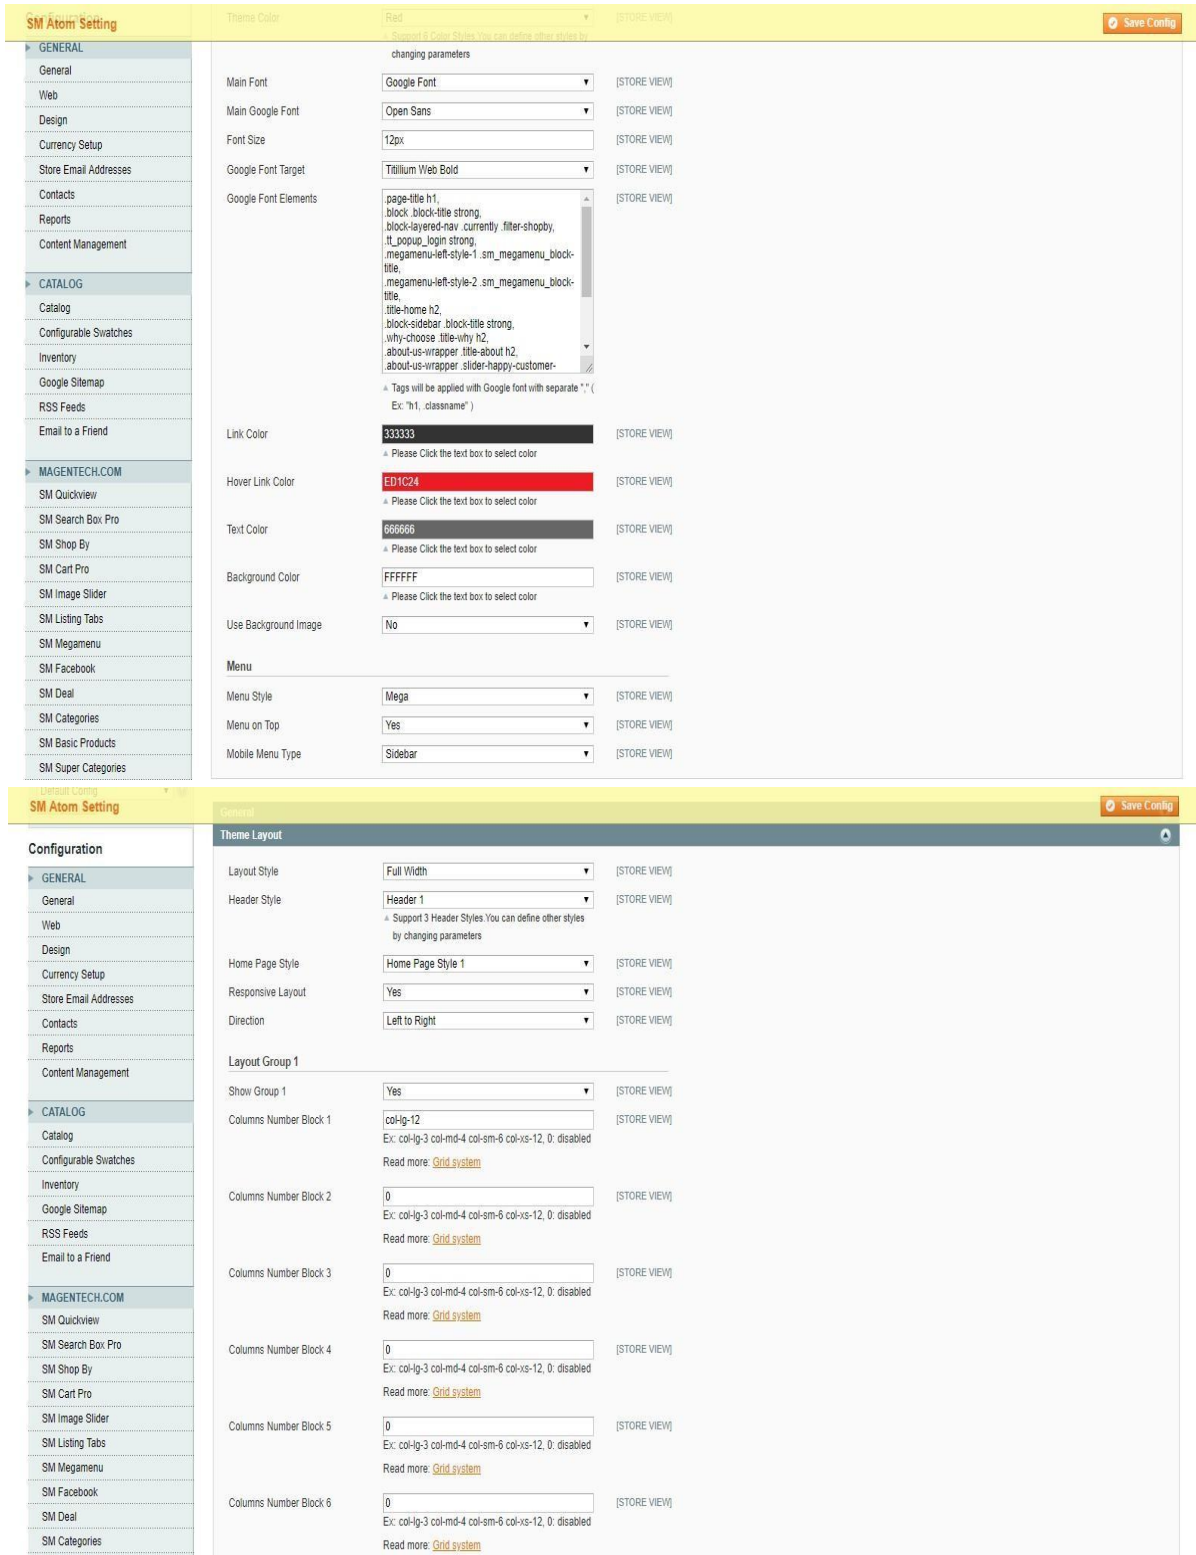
SM Atom Setting

Save Config

Theme Color | Red | [STORE VIEW]

Support 6 Color Styles.You can define other styles by changing parameters

GENERAL
General
Web
Design
Currency Setup
Store Email Addresses
Contacts
Reports
Content Management

CATALOG
Catalog
Configurable Swatches
Inventory
Google Sitemap
RSS Feeds
Email to a Friend

MAGENTECH.COM
SM Quickview
SM Search Box Pro
SM Shop By
SM Cart Pro
SM Image Slider
SM Listing Tabs
SM Megamenu
SM Facebook
SM Deal
SM Categories
SM Basic Products
SM Super Categories

Main Font | Google Font | [STORE VIEW]
Main Google Font | Open Sans | [STORE VIEW]
Font Size | 12px | [STORE VIEW]
Google Font Target | Titillium Web Bold | [STORE VIEW]
Google Font Elements | .page-title h1, .block .block-title strong, .block-layered-nav .currently .filter-shopby, .tt_popup_login strong, .megamenu-left-style-1 .sm_megamenu_block-title, .megamenu-left-style-2 .sm_megamenu_block-title, .title-home h2, .block-sidebar .block-title strong, .why-choose .title-why h2, .about-us-wrapper .title-about h2, .about-us-wrapper .slider-happy-customer- | [STORE VIEW]

Tags will be applied with Google font with separate "," ( Ex: "h1, .classname" )

Link Color | 333333 | [STORE VIEW]
Please Click the text box to select color
Hover Link Color | ED1C24 | [STORE VIEW]
Please Click the text box to select color
Text Color | 666666 | [STORE VIEW]
Please Click the text box to select color
Background Color | FFFFFF | [STORE VIEW]
Please Click the text box to select color
Use Background Image | No | [STORE VIEW]

Menu
Menu Style | Mega | [STORE VIEW]
Menu on Top | Yes | [STORE VIEW]
Mobile Menu Type | Sidebar | [STORE VIEW]

Default Config

SM Atom Setting

General

Save Config

Configuration

GENERAL
General
Web
Design
Currency Setup
Store Email Addresses
Contacts
Reports
Content Management

CATALOG
Catalog
Configurable Swatches
Inventory
Google Sitemap
RSS Feeds
Email to a Friend

MAGENTECH.COM
SM Quickview
SM Search Box Pro
SM Shop By
SM Cart Pro
SM Image Slider
SM Listing Tabs
SM Megamenu
SM Facebook
SM Deal
SM Categories

Theme Layout
Layout Style | Full Width | [STORE VIEW]
Header Style | Header 1 | [STORE VIEW]
Support 3 Header Styles.You can define other styles by changing parameters
Home Page Style | Home Page Style 1 | [STORE VIEW]
Responsive Layout | Yes | [STORE VIEW]
Direction | Left to Right | [STORE VIEW]

Layout Group 1
Show Group 1 | Yes | [STORE VIEW]
Columns Number Block 1 | col-lg-12 | [STORE VIEW]
Ex: col-lg-3 col-md-4 col-sm-6 col-xs-12, 0: disabled
Read more: Grid system
Columns Number Block 2 | 0 | [STORE VIEW]
Ex: col-lg-3 col-md-4 col-sm-6 col-xs-12, 0: disabled
Read more: Grid system
Columns Number Block 3 | 0 | [STORE VIEW]
Ex: col-lg-3 col-md-4 col-sm-6 col-xs-12, 0: disabled
Read more: Grid system
Columns Number Block 4 | 0 | [STORE VIEW]
Ex: col-lg-3 col-md-4 col-sm-6 col-xs-12, 0: disabled
Read more: Grid system
Columns Number Block 5 | 0 | [STORE VIEW]
Ex: col-lg-3 col-md-4 col-sm-6 col-xs-12, 0: disabled
Read more: Grid system
Columns Number Block 6 | 0 | [STORE VIEW]
Ex: col-lg-3 col-md-4 col-sm-6 col-xs-12, 0: disabled
Read more: Grid system